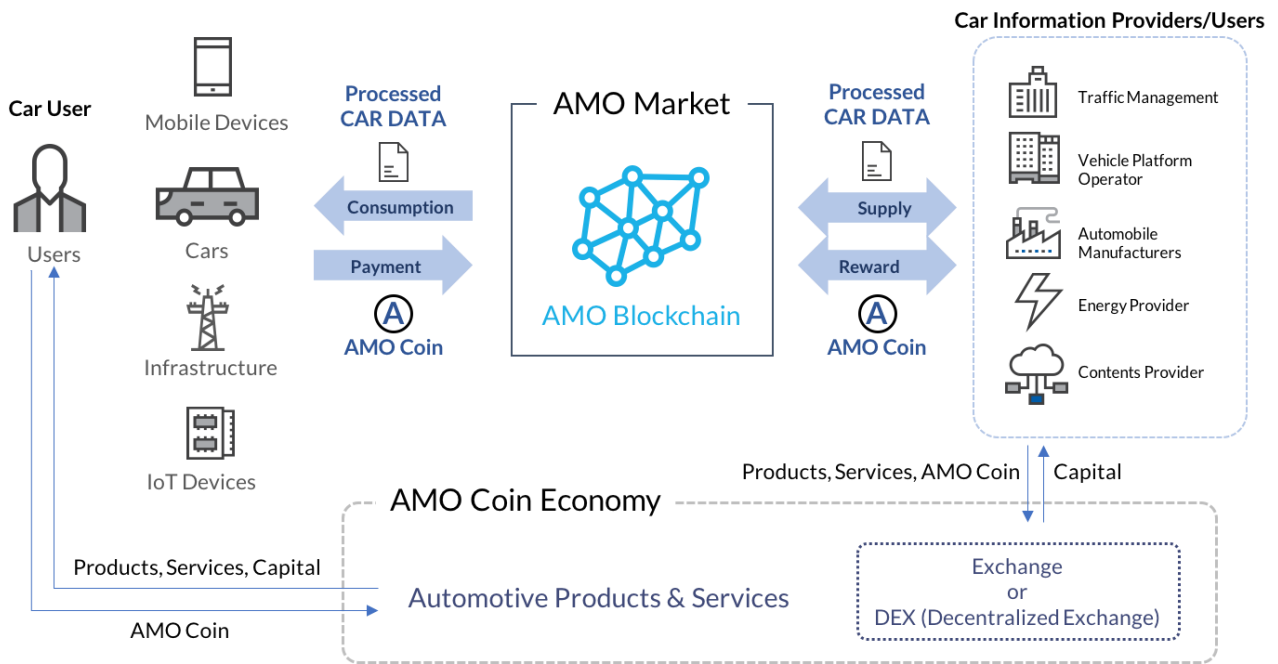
Car User

Users

Mobile Devices

Cars

Infrastructure

IoT Devices

Processed CAR DATA

Consumption

Payment

AMO Coin

AMO Market

AMO Blockchain

Processed CAR DATA

Supply

Reward

AMO Coin

Car Information Providers/Users

Traffic Management

Vehicle Platform Operator

Automobile Manufacturers

Energy Provider

Contents Provider

Products, Services, AMO Coin

Capital

AMO Coin Economy

Products, Services, Capital

Automotive Products & Services

AMO Coin

Exchange or DEX (Decentralized Exchange)